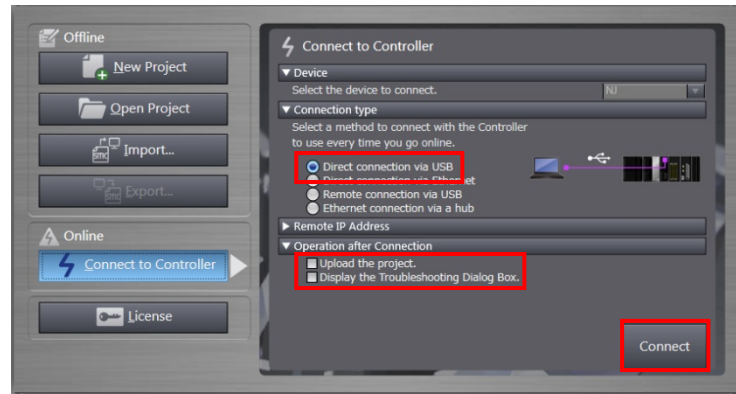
Offline

New Project

Open Project

Import...

Export...

Online

Connect to Controller

License

Connect to Controller

▼ Device

Select the device to connect.

NJ

▼ Connection type

Select a method to connect with the Controller to use every time you go online.

Direct connection via USB

Direct connection via Ethernet

Remote connection via USB

Ethernet connection via a hub

► Remote IP Address

▼ Operation after Connection

Upload the project.

Display the Troubleshooting Dialog Box.

Connect